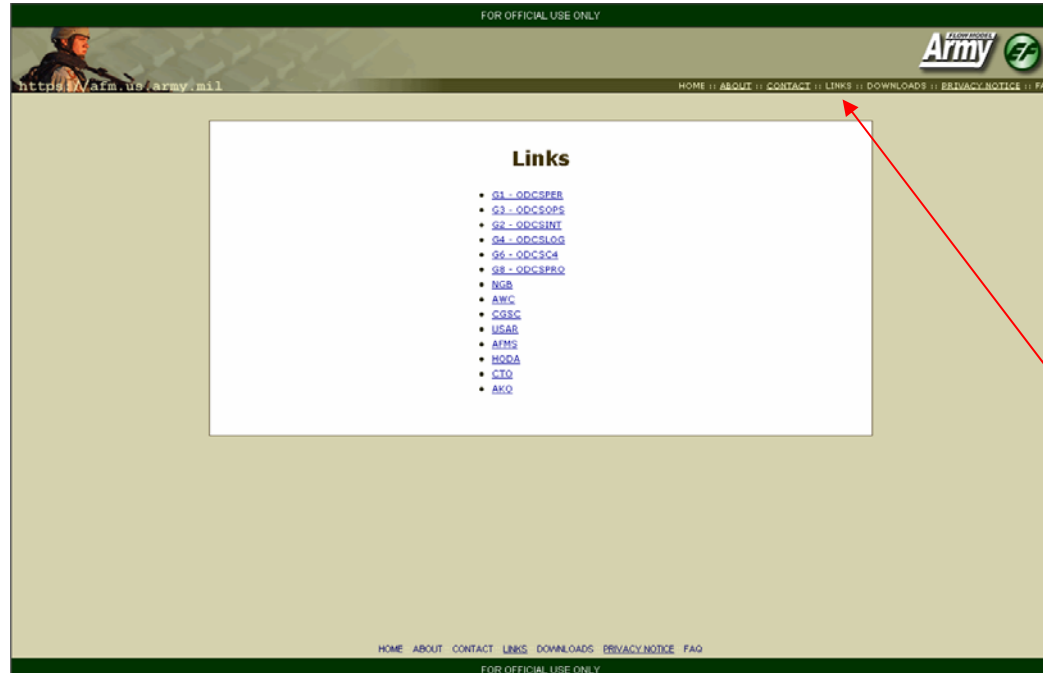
FOR OFFICIAL USE ONLY

https://afm.us.army.mil

FLOW MODEL Army

HOME :: ABOUT :: CONTACT :: LINKS :: DOWNLOADS :: PRIVACY NOTICE :: FA

Links

- G1 - ODCSPER
- G3 - ODCSOPS
- G2 - ODCSINT
- G4 - ODCSLOG
- G6 - ODCSC4
- G8 - ODCSPRO
- NGB
- AWC
- CGSC
- USAR
- AFMS
- HQDA
- CTO
- AKO

HOME ABOUT CONTACT LINKS DOWNLOADS PRIVACY NOTICE FAQ

FOR OFFICIAL USE ONLY